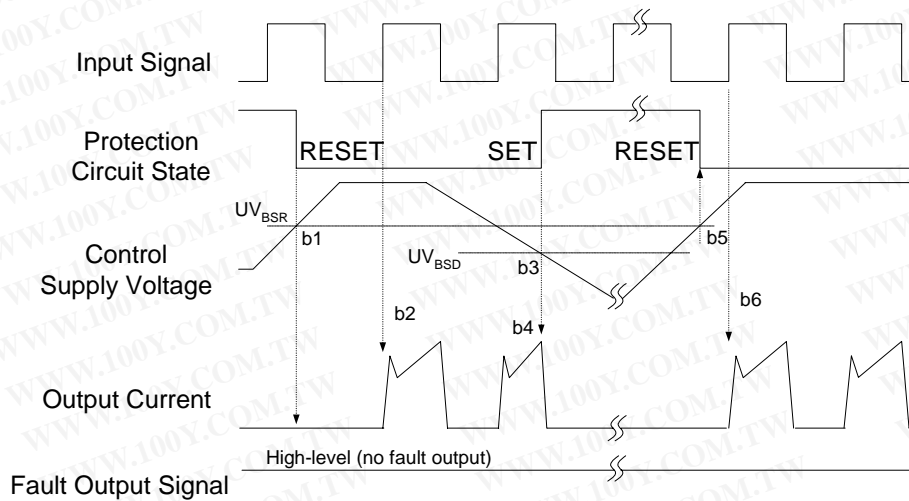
Input Signal

Protection Circuit State

RESET

SET

RESET

$UV_{BSR}$

b1

Control Supply Voltage

$UV_{BSD}$

b3

b5

b2

b4

b6

Output Current

High-level (no fault output)

Fault Output Signal

WWW.100Y.COM.TW